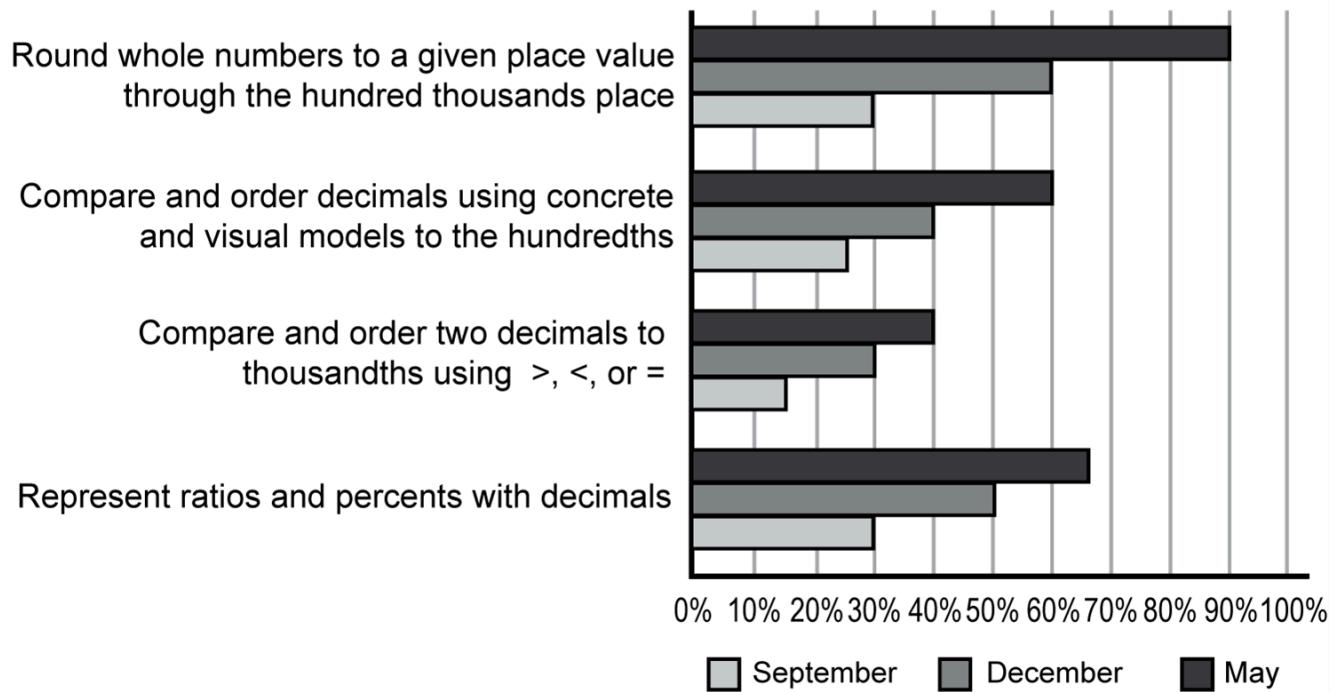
Round whole numbers to a given place value through the hundred thousands place

Compare and order decimals using concrete and visual models to the hundredths

Compare and order two decimals to thousandths using >, <, or =

Represent ratios and percents with decimals

0% 10% 20% 30% 40% 50% 60% 70% 80% 90% 100%

September December May